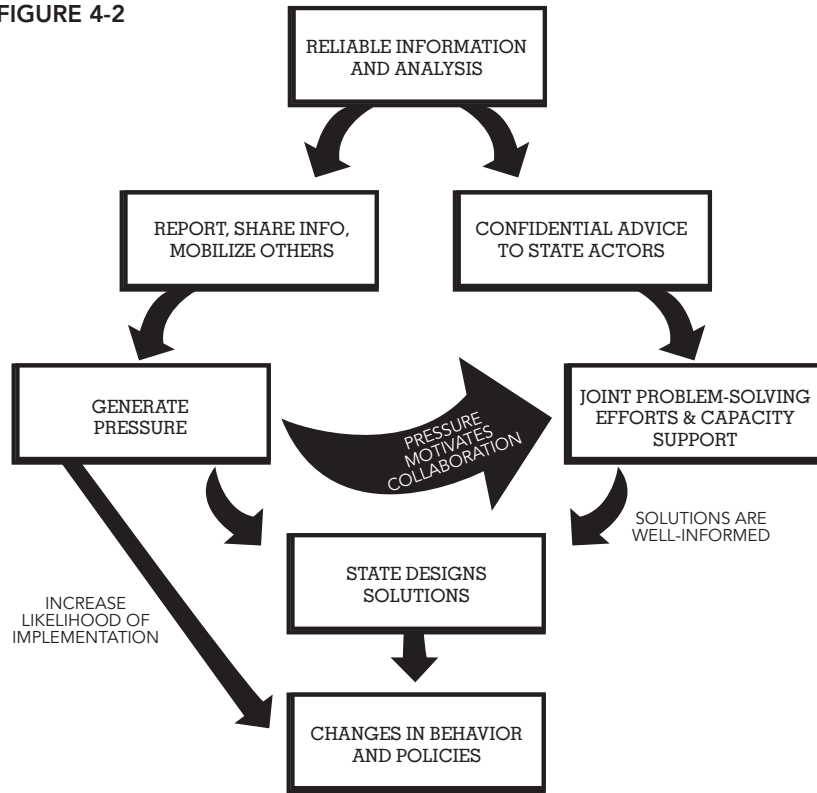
FIGURE 4-2

RELIABLE INFORMATION AND ANALYSIS

REPORT, SHARE INFO, MOBILIZE OTHERS

CONFIDENTIAL ADVICE TO STATE ACTORS

GENERATE PRESSURE

PRESSURE MOTIVATES COLLABORATION

JOINT PROBLEM-SOLVING EFFORTS & CAPACITY SUPPORT

SOLUTIONS ARE WELL-INFORMED

INCREASE LIKELIHOOD OF IMPLEMENTATION

STATE DESIGNS SOLUTIONS

CHANGES IN BEHAVIOR AND POLICIES